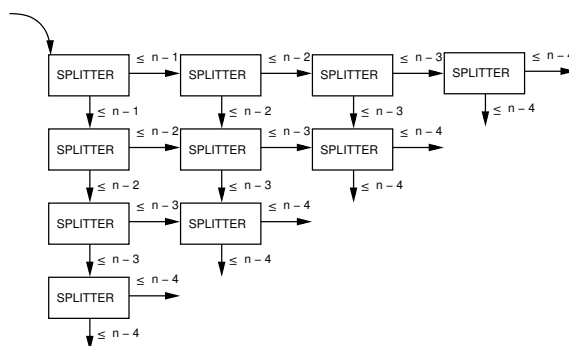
SPLITTER $\leq$ n – 1 SPLITTER $\leq$ n – 2 SPLITTER $\leq$ n – 3 SPLITTER $\leq$ n – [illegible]

$\leq$ n – 1 $\leq$ n – 2 $\leq$ n – 3 $\leq$ n – 4

SPLITTER $\leq$ n – 2 SPLITTER $\leq$ n – 3 SPLITTER $\leq$ n – 4

$\leq$ n – 2 $\leq$ n – 3 $\leq$ n – 4

SPLITTER $\leq$ n – 3 SPLITTER $\leq$ n – 4

$\leq$ n – 3 $\leq$ n – 4

SPLITTER $\leq$ n – 4

$\leq$ n – 4